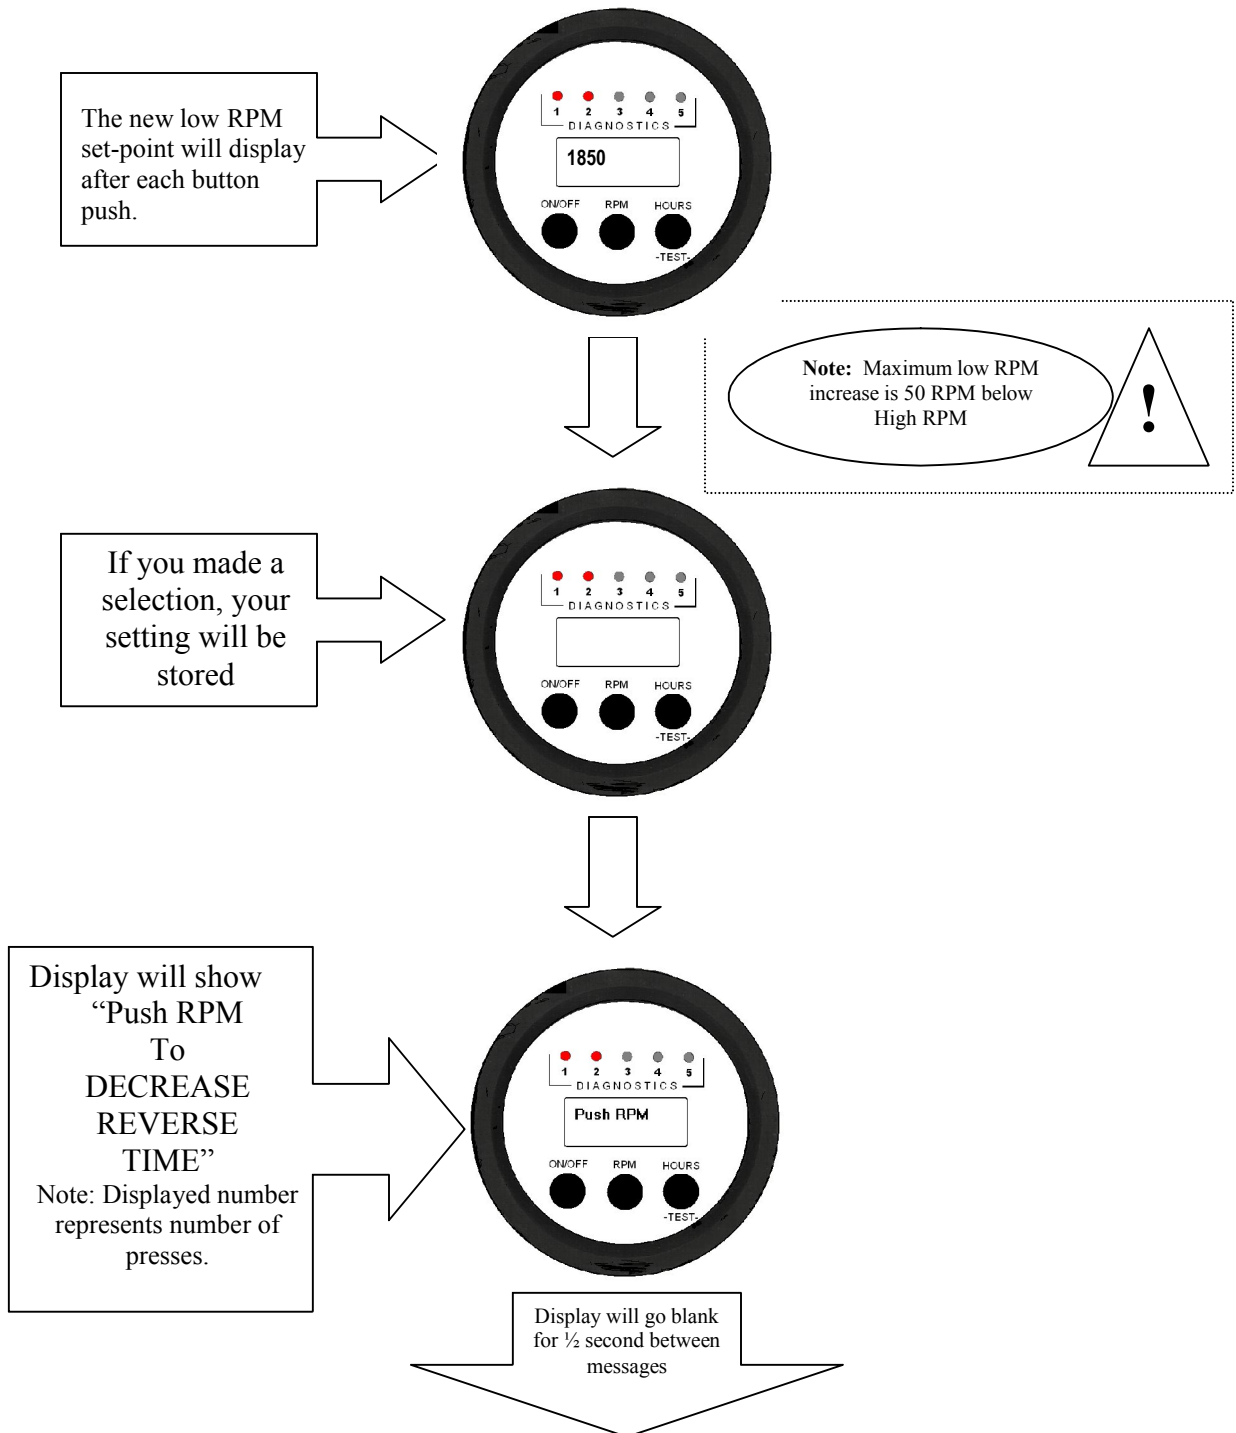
The new low RPM set-point will display after each button push.

1 2 3 4 5
DIAGNOSTICS
1850
ON/OFF RPM HOURS
-TEST-

**Note:** Maximum low RPM increase is 50 RPM below High RPM

!

If you made a selection, your setting will be stored

1 2 3 4 5
DIAGNOSTICS
ON/OFF RPM HOURS
-TEST-

Display will show "Push RPM To DECREASE REVERSE TIME"
Note: Displayed number represents number of presses.

1 2 3 4 5
DIAGNOSTICS
Push RPM
ON/OFF RPM HOURS
-TEST-

Display will go blank for ½ second between messages